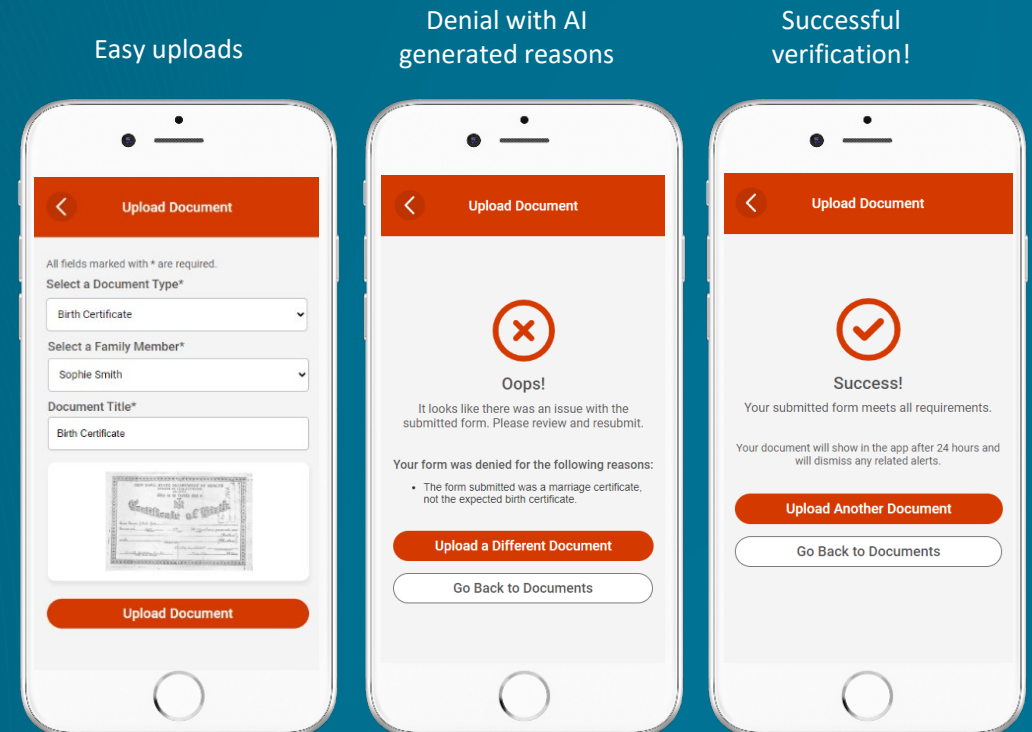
Easy uploads

Upload Document

All fields marked with * are required.

Select a Document Type*

Birth Certificate

Select a Family Member*

Sophie Smith

Document Title*

Birth Certificate

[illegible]

Upload Document

Denial with AI generated reasons

Upload Document

Oops!

It looks like there was an issue with the submitted form. Please review and resubmit.

Your form was denied for the following reasons:

- The form submitted was a marriage certificate, not the expected birth certificate.

Upload a Different Document

Go Back to Documents

Successful verification!

Upload Document

Success!

Your submitted form meets all requirements.

Your document will show in the app after 24 hours and will dismiss any related alerts.

Upload Another Document

Go Back to Documents